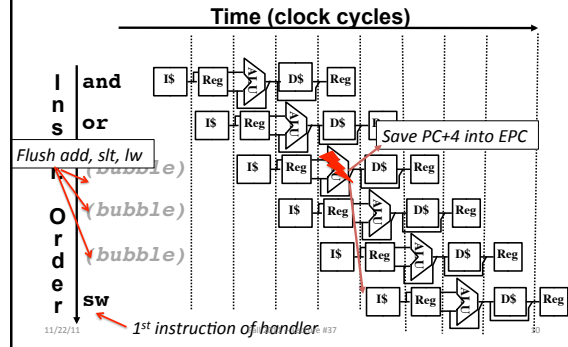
Time (clock cycles)

I n s t r. O r d e r

and
or
(bubble)
(bubble)
(bubble)
sw

I$ Reg ALU D$ Reg
I$ Reg ALU D$ Reg
I$ Reg ALU D$ Reg
I$ Reg ALU D$ Reg
I$ Reg ALU D$ Reg
I$ Reg ALU D$ Reg

Flush add, slt, lw

Save PC+4 into EPC

1st instruction of handler

11/22/11

#37

30